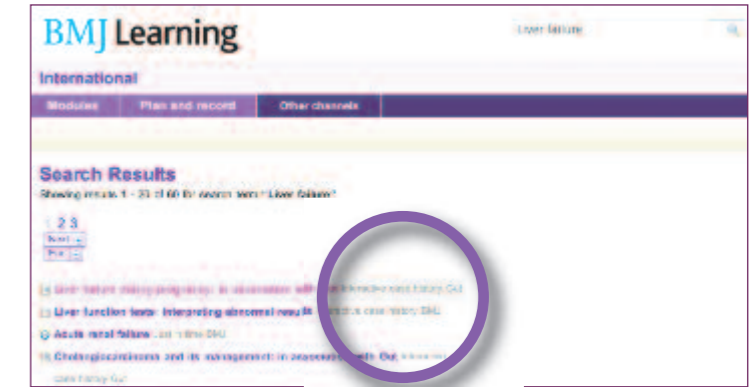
BMJ Learning

Liver failure

International

Modules | Plan and record | Other channels

Search Results

Showing results 1 - 20 of 60 for search term "Liver failure"

1 2 3

Next

Prev

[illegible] failure during pregnancy: in association with Gut Interactive case history Gut

Liver function tests: interpreting abnormal results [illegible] case history BMJ

Acute renal failure Just in time BMJ

Cholangiocarcinoma and its management: in association with Gut Interactive case history Gut